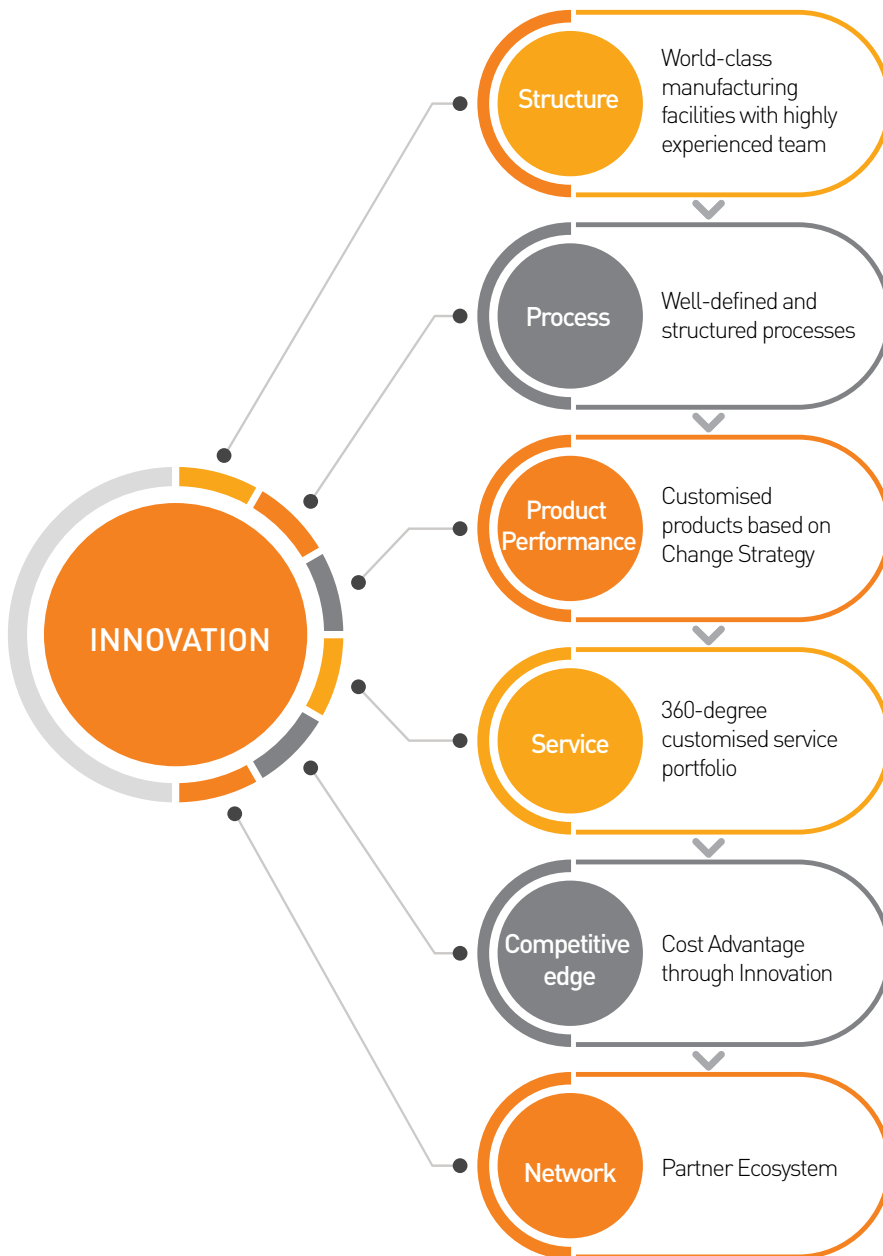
INNOVATION

Structure
World-class manufacturing facilities with highly experienced team

Process
Well-defined and structured processes

Product Performance
Customised products based on Change Strategy

Service
360-degree customised service portfolio

Competitive edge
Cost Advantage through Innovation

Network
Partner Ecosystem